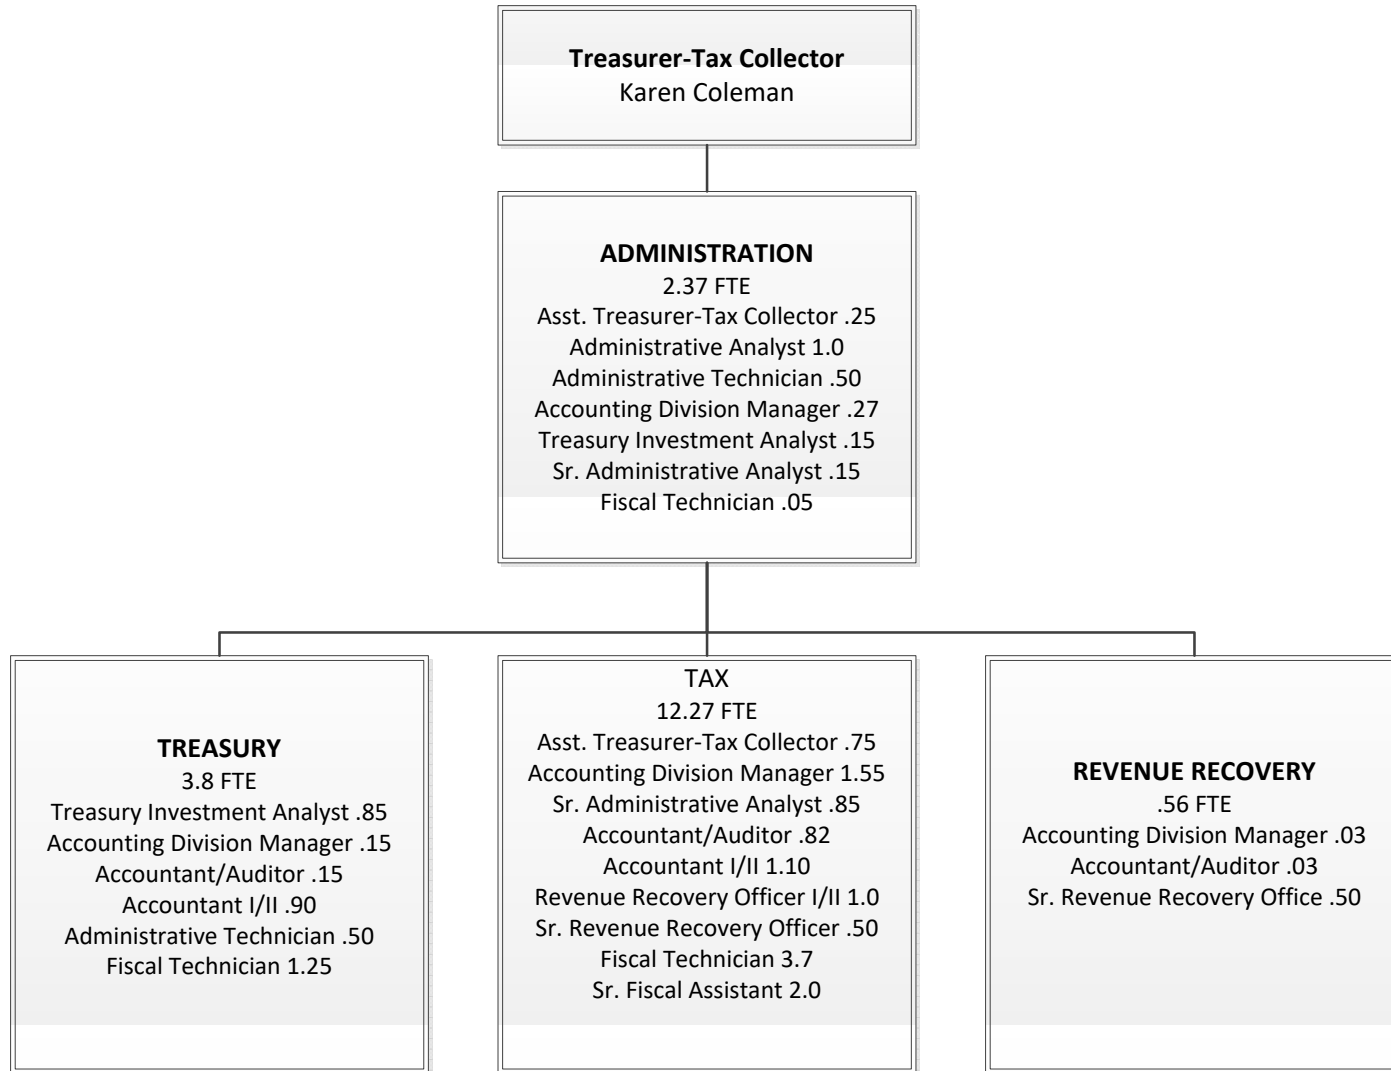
**Treasurer-Tax Collector**
Karen Coleman

**ADMINISTRATION**
2.37 FTE
Asst. Treasurer-Tax Collector .25
Administrative Analyst 1.0
Administrative Technician .50
Accounting Division Manager .27
Treasury Investment Analyst .15
Sr. Administrative Analyst .15
Fiscal Technician .05

**TREASURY**
3.8 FTE
Treasury Investment Analyst .85
Accounting Division Manager .15
Accountant/Auditor .15
Accountant I/II .90
Administrative Technician .50
Fiscal Technician 1.25

TAX
12.27 FTE
Asst. Treasurer-Tax Collector .75
Accounting Division Manager 1.55
Sr. Administrative Analyst .85
Accountant/Auditor .82
Accountant I/II 1.10
Revenue Recovery Officer I/II 1.0
Sr. Revenue Recovery Officer .50
Fiscal Technician 3.7
Sr. Fiscal Assistant 2.0

**REVENUE RECOVERY**
.56 FTE
Accounting Division Manager .03
Accountant/Auditor .03
Sr. Revenue Recovery Office .50